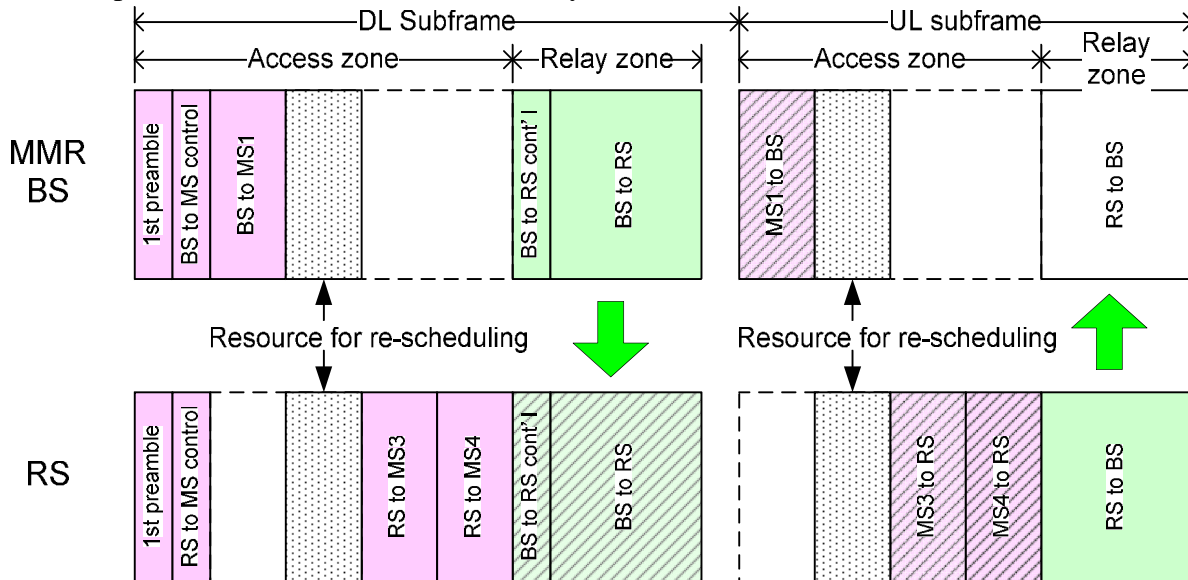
DL Subframe
UL subframe
Access zone
Relay zone
Access zone
Relay zone

MMR BS
1st preamble
BS to MS control
BS to MS1
BS to RS cont'l
BS to RS
MS1 to BS
RS to BS

Resource for re-scheduling
Resource for re-scheduling

RS
1st preamble
RS to MS control
RS to MS3
RS to MS4
BS to RS cont'l
BS to RS
MS3 to RS
MS4 to RS
RS to BS